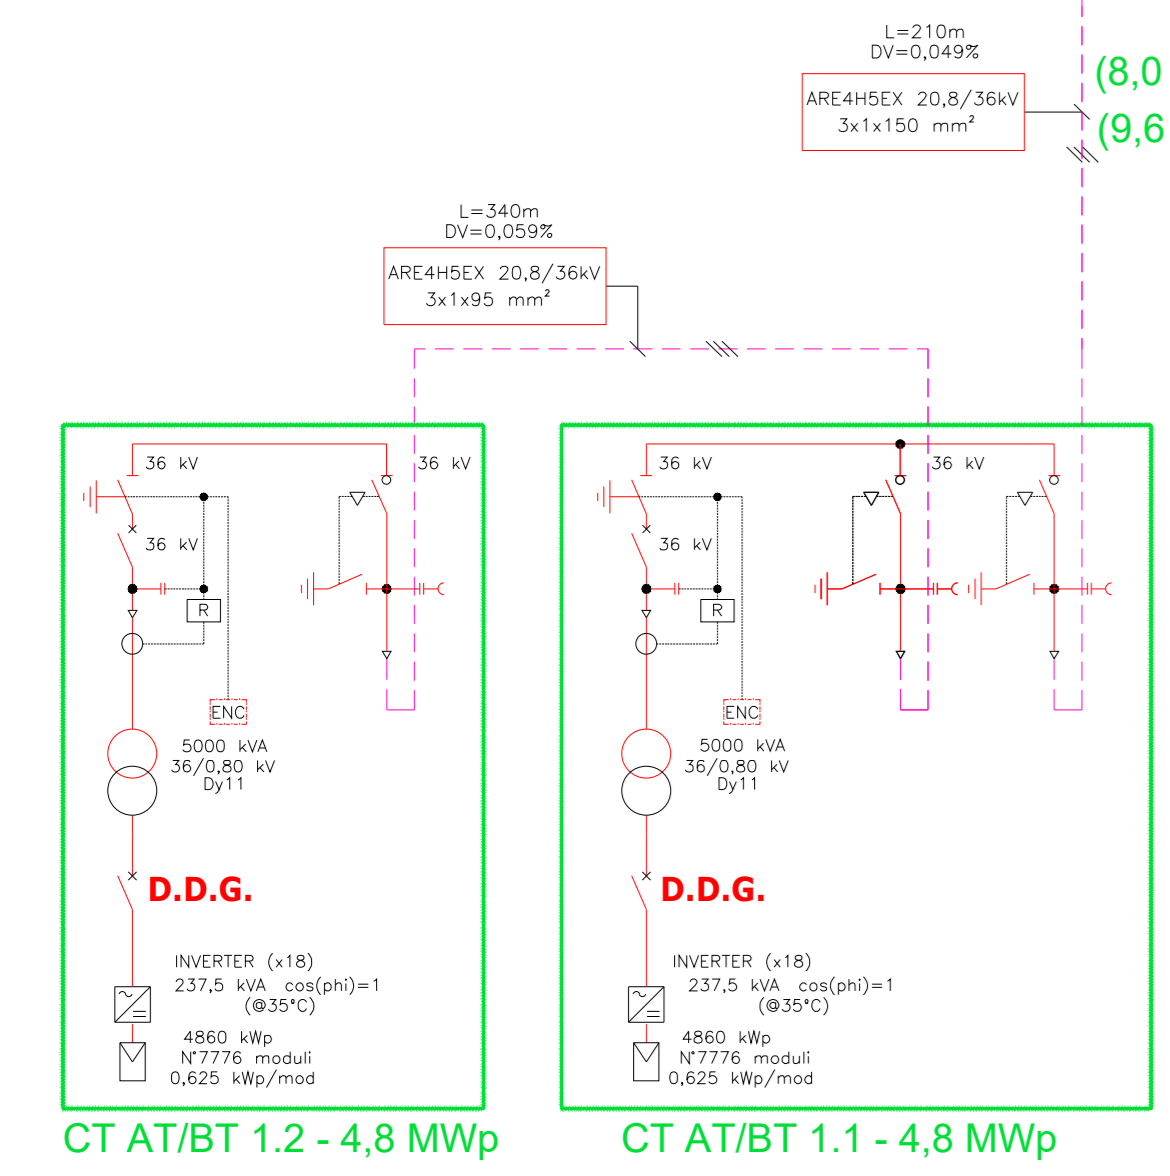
L=210m
DV=0,049%

ARE4H5EX 20,8/36kV
3x1x150 mm²

(8,0
(9,6

L=340m
DV=0,059%

ARE4H5EX 20,8/36kV
3x1x95 mm²

36 kV
36 kV
36 kV
R
ENC
5000 kVA
36/0,80 kV
Dy11
D.D.G.
INVERTER (x18)
237,5 kVA cos(phi)=1
(@35°C)
4860 kWp
N°7776 moduli
0,625 kWp/mod

CT AT/BT 1.2 - 4,8 MWp

36 kV
36 kV
36 kV
R
ENC
5000 kVA
36/0,80 kV
Dy11
D.D.G.
INVERTER (x18)
237,5 kVA cos(phi)=1
(@35°C)
4860 kWp
N°7776 moduli
0,625 kWp/mod

CT AT/BT 1.1 - 4,8 MWp